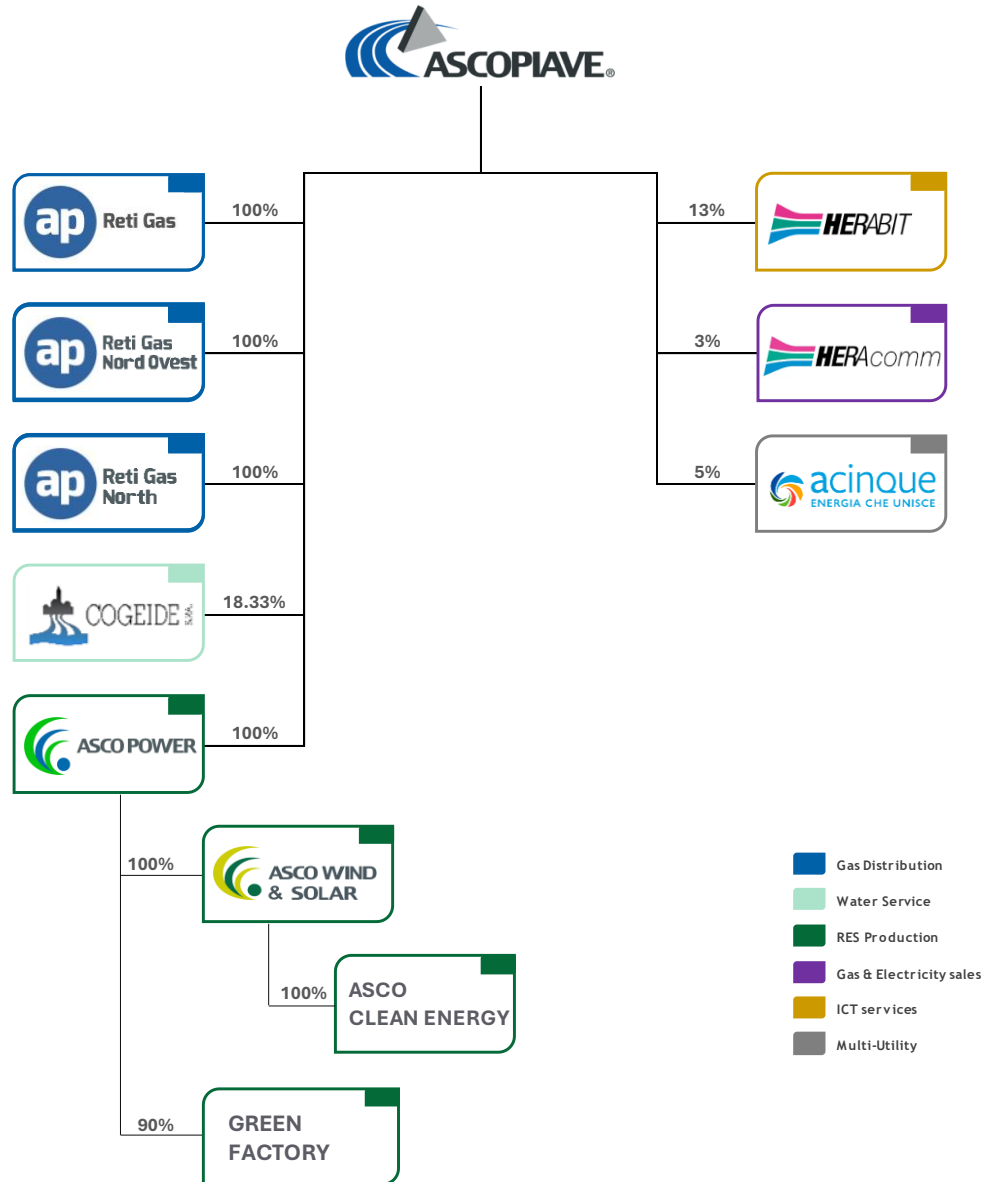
ASCOPIAVE®

ap Reti Gas
100%

ap Reti Gas Nord Ovest
100%

ap Reti Gas North
100%

COGEIDE S.p.A.
18.33%

ASCO POWER
100%

13%
HERABIT

3%
HERAcomm

5%
acinque
ENERGIA CHE UNISCE

100%
ASCO WIND & SOLAR

100%
ASCO CLEAN ENERGY

90%
GREEN FACTORY

Gas Distribution
Water Service
RES Production
Gas & Electricity sales
ICT services
Multi-Utility